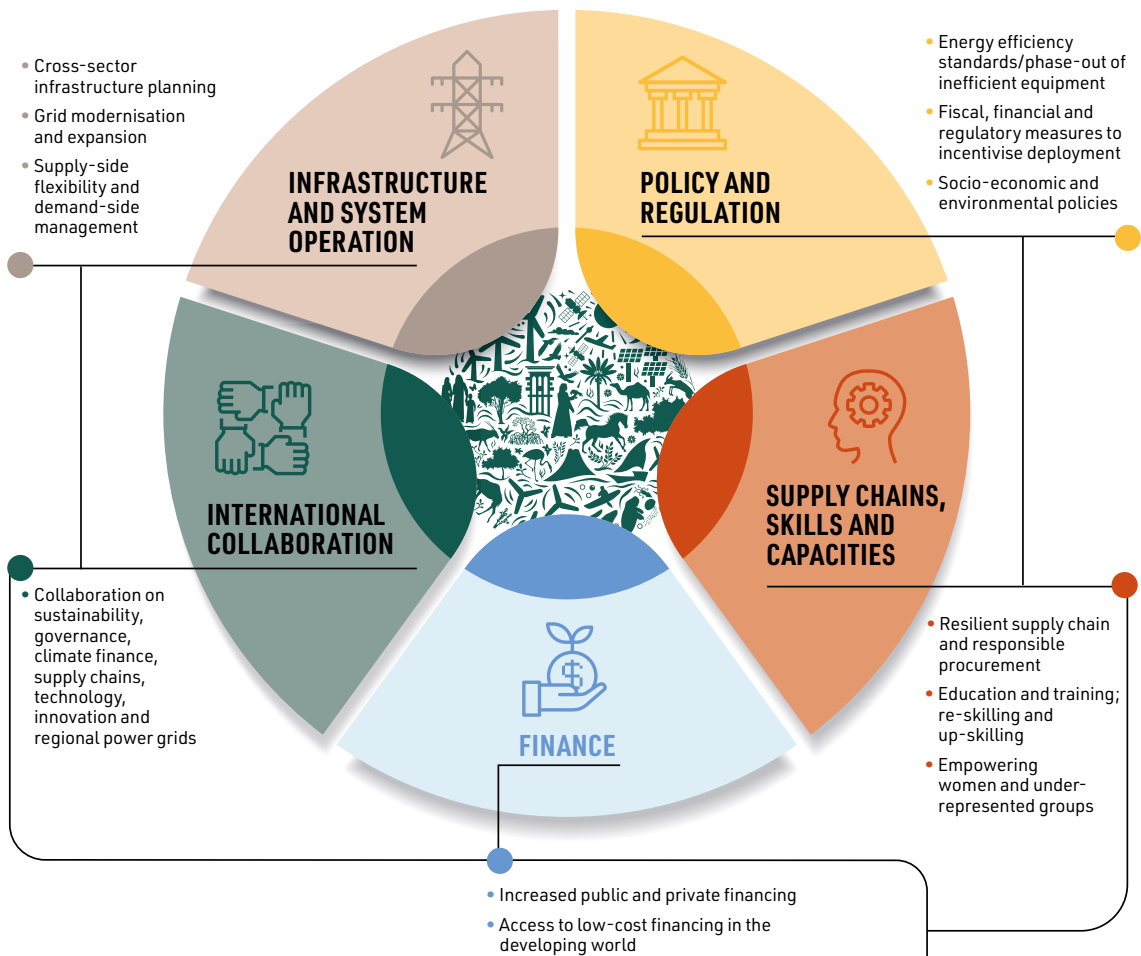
• Cross-sector infrastructure planning
• Grid modernisation and expansion
• Supply-side flexibility and demand-side management

INFRASTRUCTURE AND SYSTEM OPERATION

POLICY AND REGULATION

• Energy efficiency standards/phase-out of inefficient equipment
• Fiscal, financial and regulatory measures to incentivise deployment
• Socio-economic and environmental policies

INTERNATIONAL COLLABORATION

SUPPLY CHAINS, SKILLS AND CAPACITIES

• Collaboration on sustainability, governance, climate finance, supply chains, technology, innovation and regional power grids

FINANCE

• Resilient supply chain and responsible procurement
• Education and training; re-skilling and up-skilling
• Empowering women and under-represented groups

• Increased public and private financing
• Access to low-cost financing in the developing world